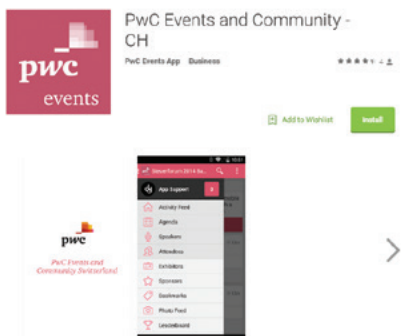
pwc
events

PwC Events and Community - CH

PwC Events App Business

Add to Wishlist

Install

pwc
PwC Events and Community Switzerland

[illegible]

App Support

Activity Feed
Agenda
Speakers
Attendees
Exhibitors
Sponsors
Bookmarks
Photo Feed
Leaderboard